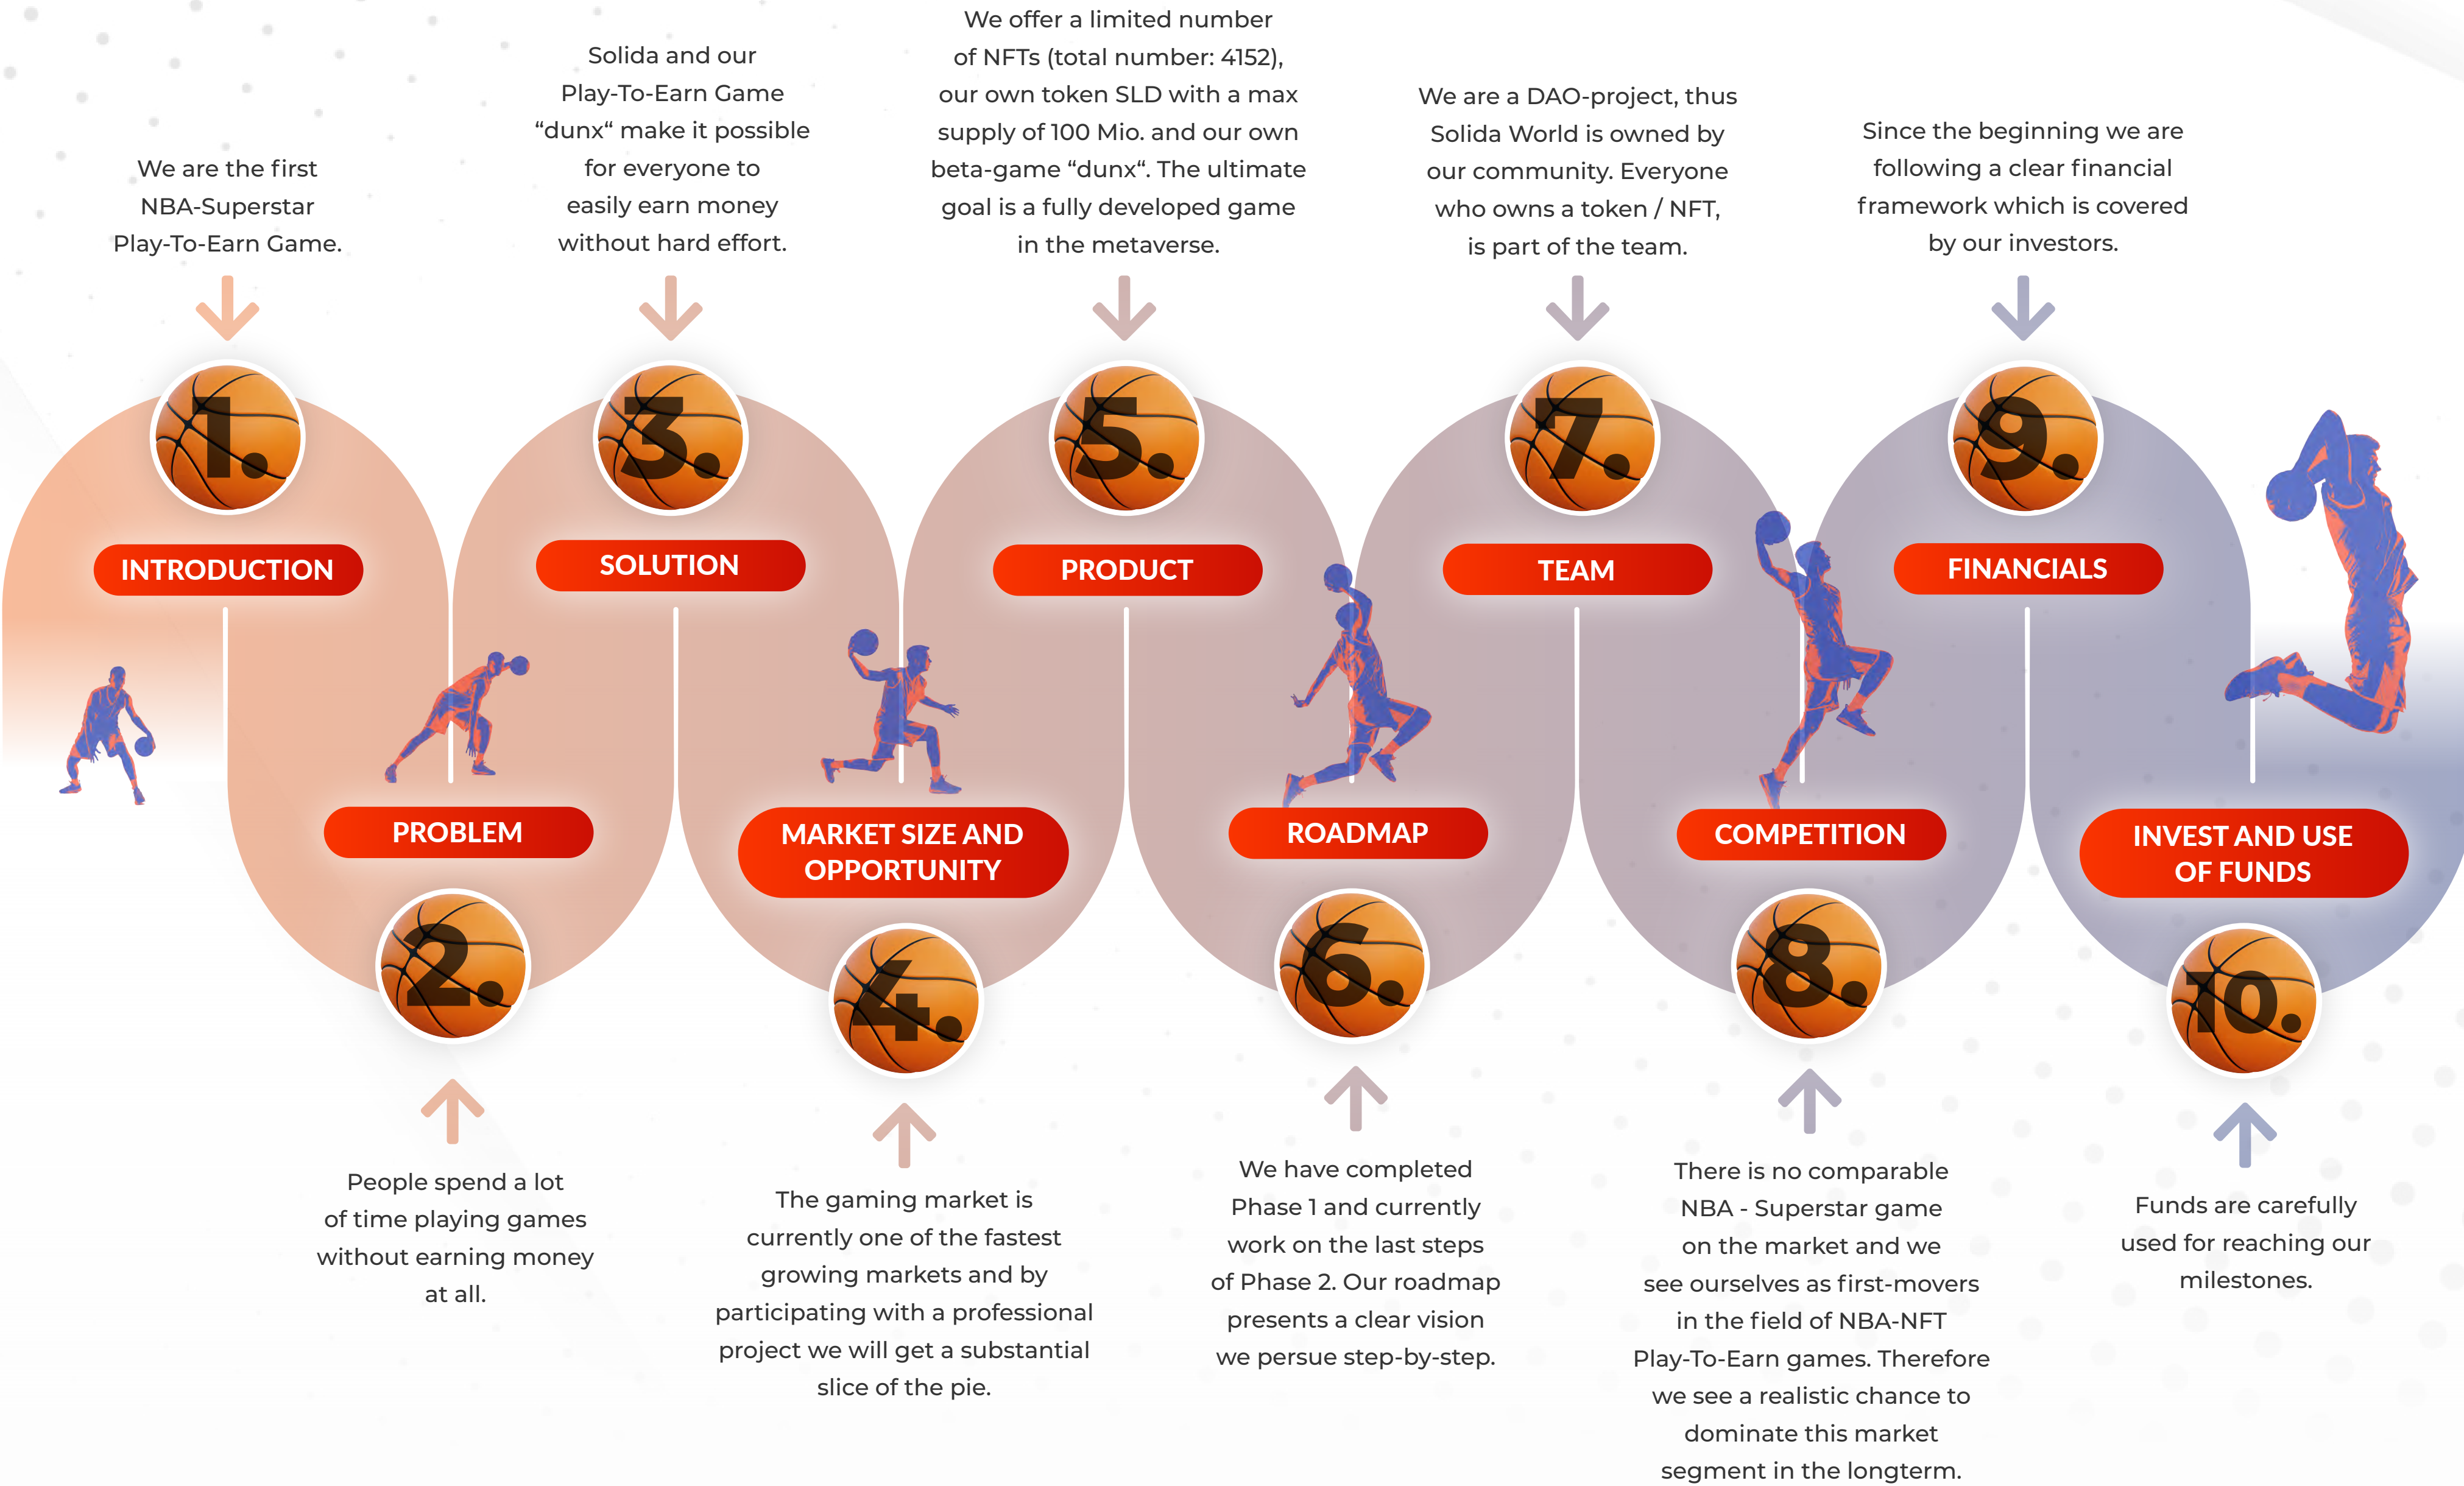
We are the first NBA-Superstar Play-To-Earn Game.

1.

INTRODUCTION

Solida and our Play-To-Earn Game “dunx“ make it possible for everyone to easily earn money without hard effort.

3.

SOLUTION

We offer a limited number of NFTs (total number: 4152), our own token SLD with a max supply of 100 Mio. and our own beta-game “dunx“. The ultimate goal is a fully developed game in the metaverse.

5.

PRODUCT

We are a DAO-project, thus Solida World is owned by our community. Everyone who owns a token / NFT, is part of the team.

7.

TEAM

Since the beginning we are following a clear financial framework which is covered by our investors.

9.

FINANCIALS

PROBLEM

2.

People spend a lot of time playing games without earning money at all.

MARKET SIZE AND OPPORTUNITY

4.

The gaming market is currently one of the fastest growing markets and by participating with a professional project we will get a substantial slice of the pie.

ROADMAP

6.

We have completed Phase 1 and currently work on the last steps of Phase 2. Our roadmap presents a clear vision we persue step-by-step.

COMPETITION

8.

There is no comparable NBA - Superstar game on the market and we see ourselves as first-movers in the field of NBA-NFT Play-To-Earn games. Therefore we see a realistic chance to dominate this market segment in the longterm.

INVEST AND USE OF FUNDS

10.

Funds are carefully used for reaching our milestones.